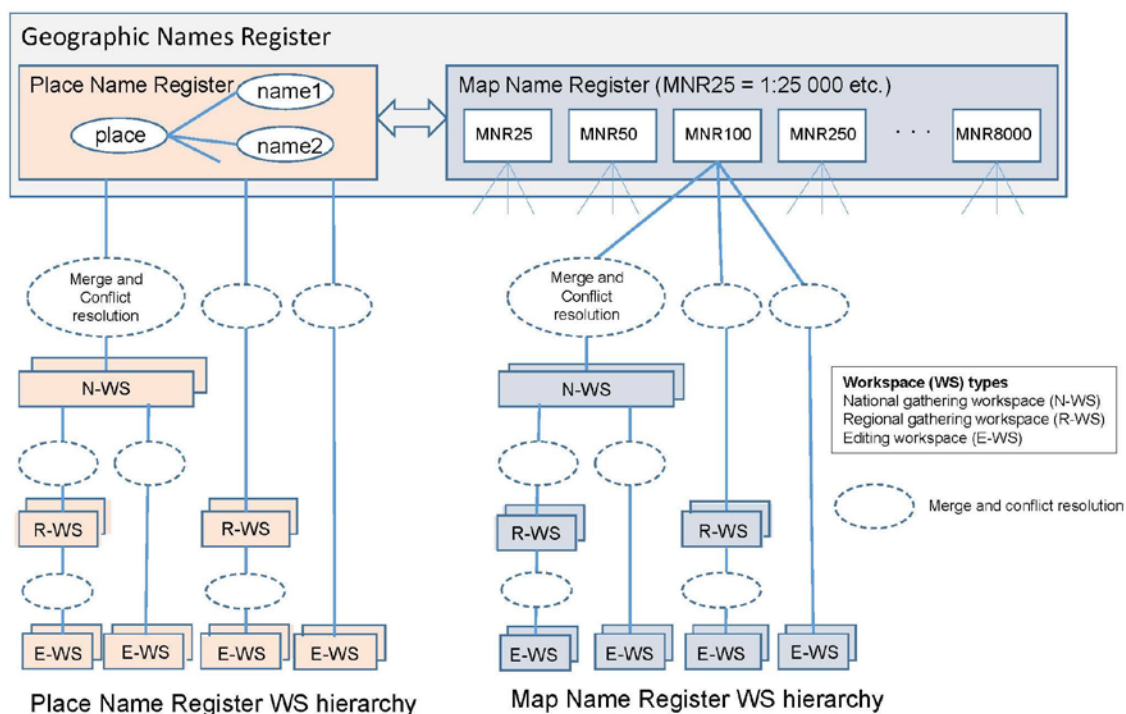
Geographic Names Register

Place Name Register

name1

place

name2

Map Name Register (MNR25 = 1:25 000 etc.)

MNR25

MNR50

MNR100

MNR250

. . .

MNR8000

Merge and Conflict resolution

N-WS

R-WS

R-WS

E-WS

E-WS

E-WS

E-WS

Merge and Conflict resolution

N-WS

R-WS

R-WS

E-WS

E-WS

E-WS

E-WS

**Workspace (WS) types**
National gathering workspace (N-WS)
Regional gathering workspace (R-WS)
Editing workspace (E-WS)

Merge and conflict resolution

Place Name Register WS hierarchy

Map Name Register WS hierarchy